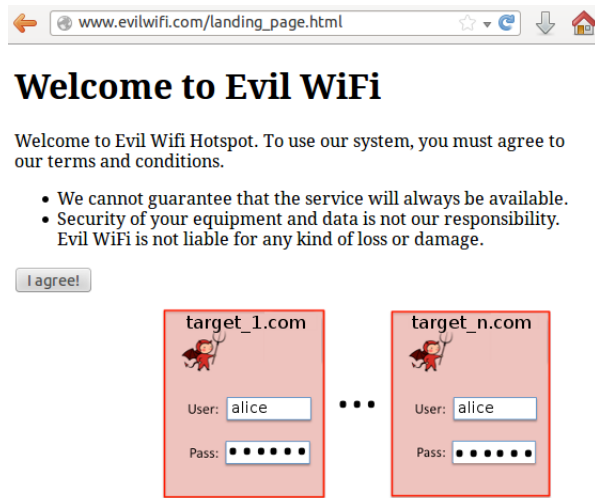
www.evilwifi.com/landing_page.html

# Welcome to Evil WiFi

Welcome to Evil Wifi Hotspot. To use our system, you must agree to our terms and conditions.

- We cannot guarantee that the service will always be available.
- Security of your equipment and data is not our responsibility. Evil WiFi is not liable for any kind of loss or damage.

I agree!

target_1.com

User: alice

Pass: ••••••

• • •

target_n.com

User: alice

Pass: ••••••